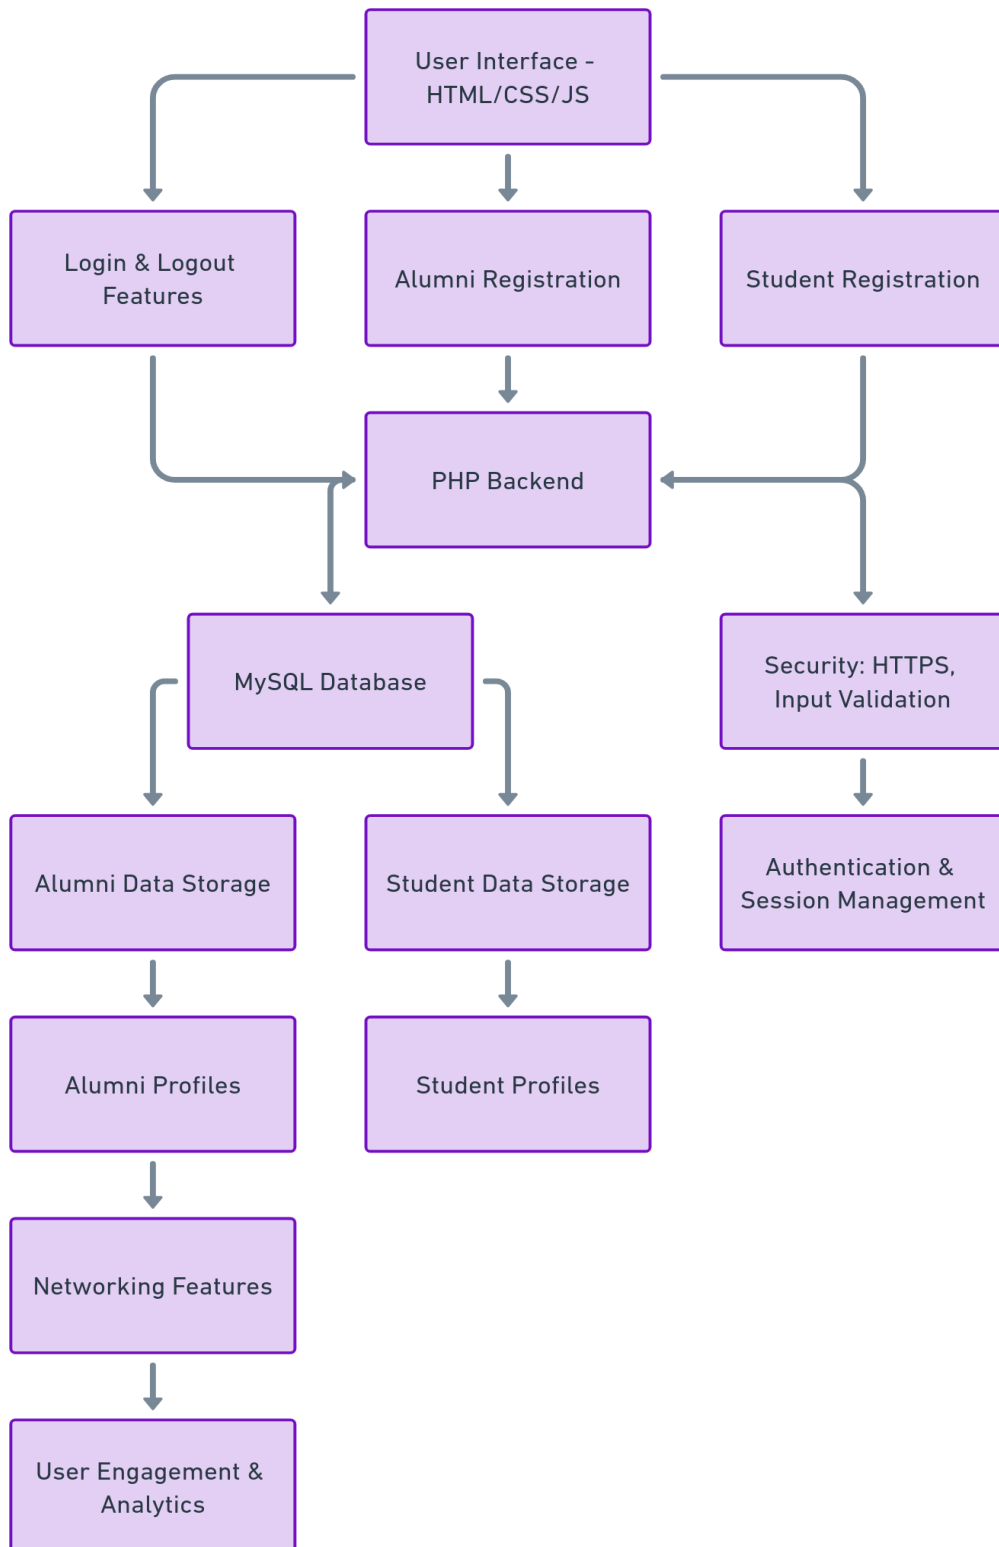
User Interface - HTML/CSS/JS

Login & Logout Features

Alumni Registration

Student Registration

PHP Backend

MySQL Database

Security: HTTPS, Input Validation

Alumni Data Storage

Student Data Storage

Authentication & Session Management

Alumni Profiles

Student Profiles

Networking Features

User Engagement & Analytics